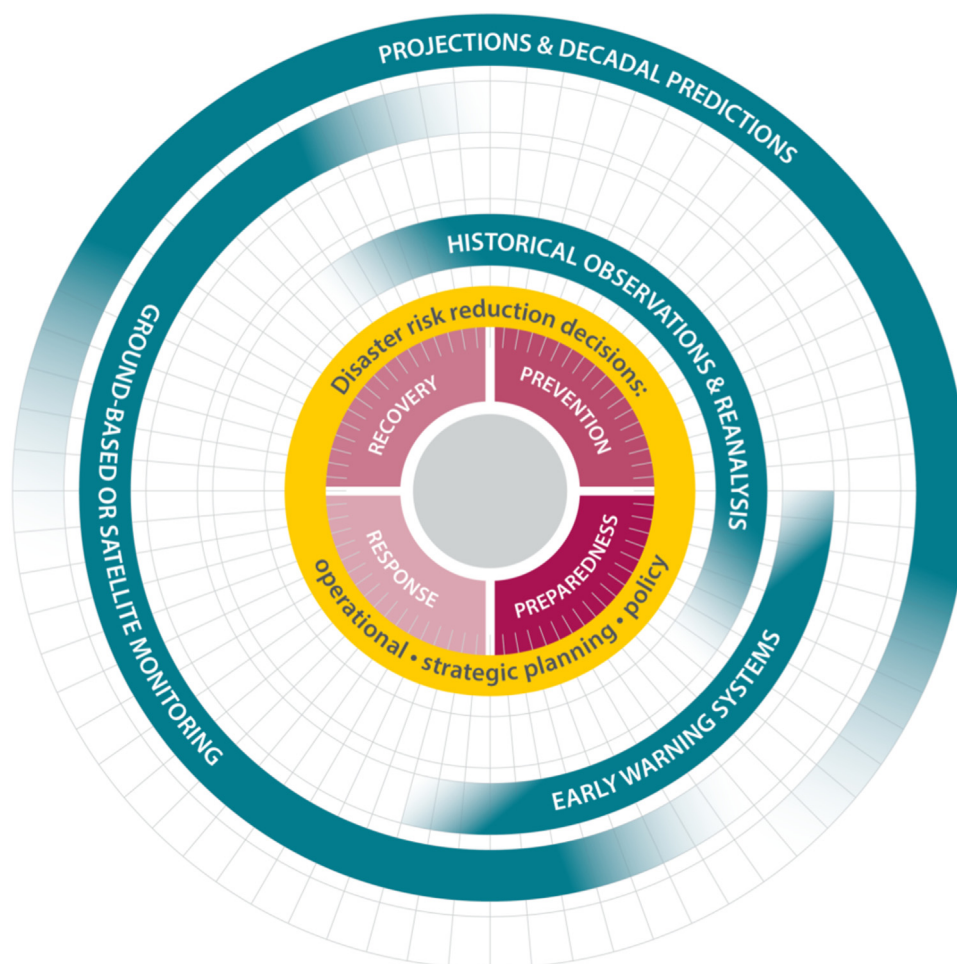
PROJECTIONS & DECADAL PREDICTIONS

GROUND-BASED OR SATELLITE MONITORING

HISTORICAL OBSERVATIONS & REANALYSIS

Disaster risk reduction decisions:

RECOVERY

PREVENTION

RESPONSE

PREPAREDNESS

operational • strategic planning • policy

EARLY WARNING SYSTEMS